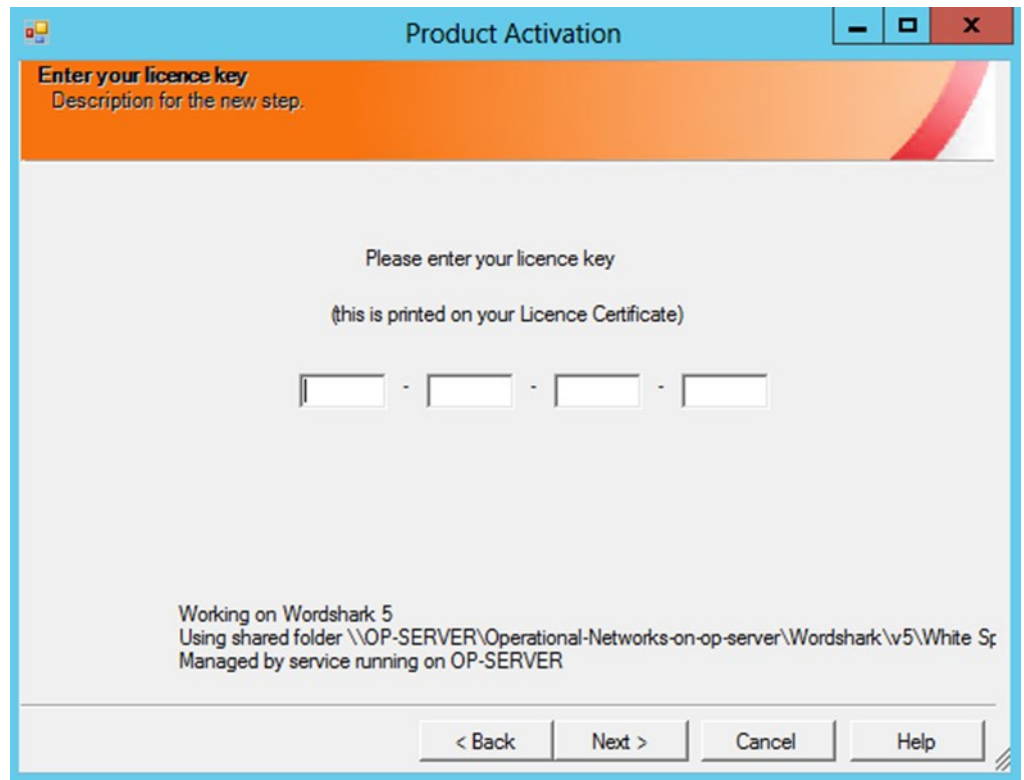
Product Activation

Enter your licence key
Description for the new step.

Please enter your licence key

(this is printed on your Licence Certificate)

- - -

Working on Wordshark 5
Using shared folder \\OP-SERVER\Operational-Networks-on-op-server\Wordshark\v5\White Sp
Managed by service running on OP-SERVER

< Back | Next > | Cancel | Help